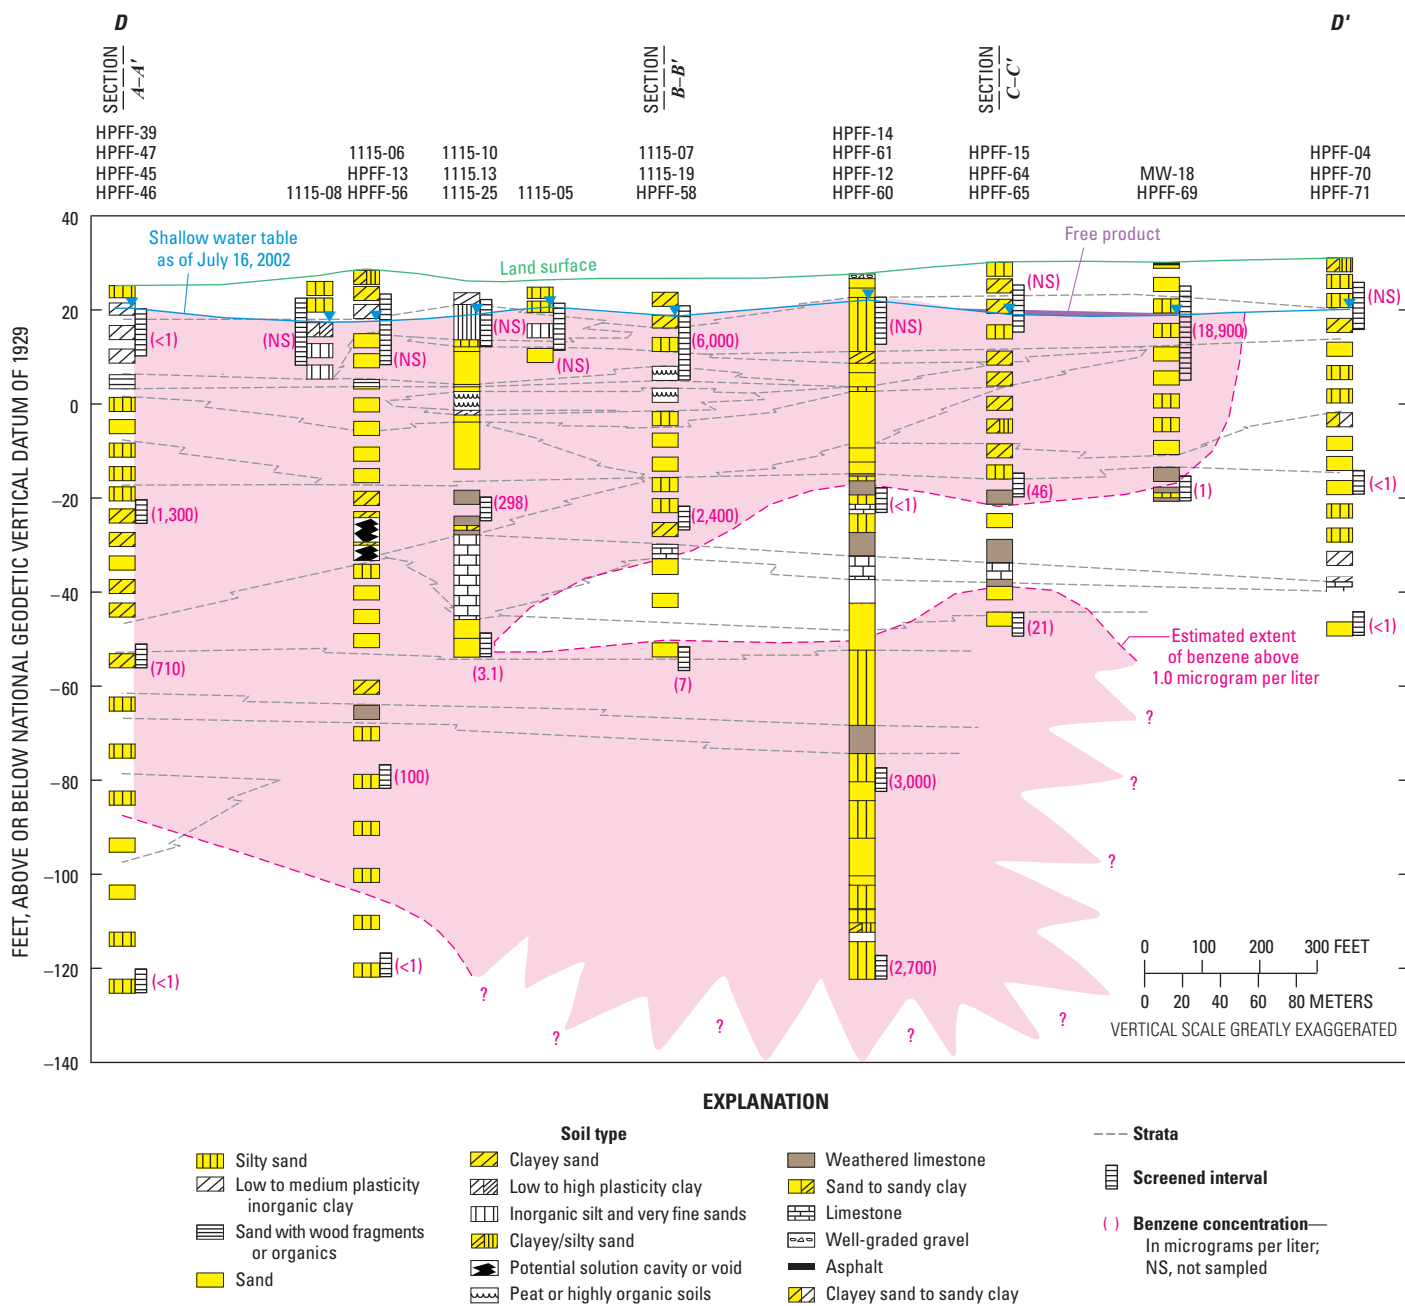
D

D′

SECTION A–A′

SECTION B–B′

SECTION C–C′

HPFF-39
HPFF-47
HPFF-45
HPFF-46

1115-06
HPFF-13
1115-08 HPFF-56

1115-10
1115.13
1115-25

1115-05

1115-07
1115-19
HPFF-58

HPFF-14
HPFF-61
HPFF-12
HPFF-60

HPFF-15
HPFF-64
HPFF-65

MW-18
HPFF-69

HPFF-04
HPFF-70
HPFF-71

FEET, ABOVE OR BELOW NATIONAL GEODETIC VERTICAL DATUM OF 1929

40
20
0
−20
−40
−60
−80
−100
−120
−140

Shallow water table as of July 16, 2002

Land surface

Free product

(<1) (NS) (NS) (NS) (NS) (6,000) (NS) (NS) (18,900) (NS)

(1,300) (298) (2,400) (<1) (46) (1) (<1)

(710) (3.1) (7) (21) (<1)

(100) (3,000)

(<1) (<1) (2,700)

Estimated extent of benzene above 1.0 microgram per liter

? ? ? ? ? ? ? ? ?

0 100 200 300 FEET
0 20 40 60 80 METERS
VERTICAL SCALE GREATLY EXAGGERATED

EXPLANATION

Soil type

Silty sand
Low to medium plasticity inorganic clay
Sand with wood fragments or organics
Sand

Clayey sand
Low to high plasticity clay
Inorganic silt and very fine sands
Clayey/silty sand
Potential solution cavity or void
Peat or highly organic soils

Weathered limestone
Sand to sandy clay
Limestone
Well-graded gravel
Asphalt
Clayey sand to sandy clay

Strata

Screened interval

( ) Benzene concentration—In micrograms per liter; NS, not sampled